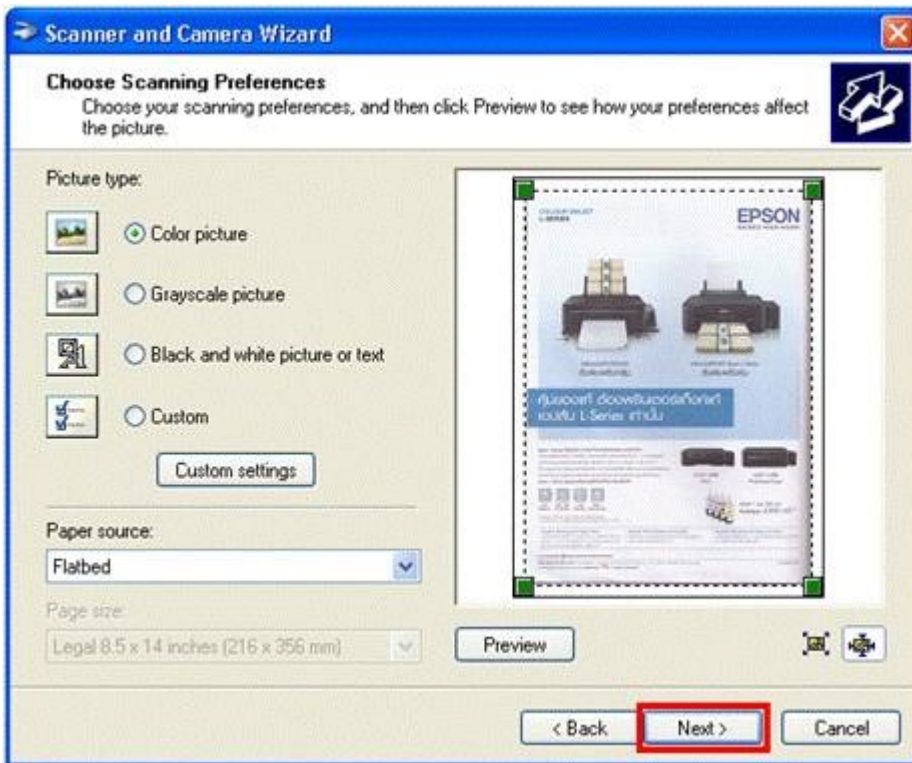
Scanner and Camera Wizard

Choose Scanning Preferences
Choose your scanning preferences, and then click Preview to see how your preferences affect the picture.

Picture type:

Color picture

Grayscale picture

Black and white picture or text

Custom

Custom settings

Paper source:

Flatbed

Page size:

Legal 8.5 x 14 inches (216 x 356 mm)

EPSON

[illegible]

Preview

< Back

Next >

Cancel